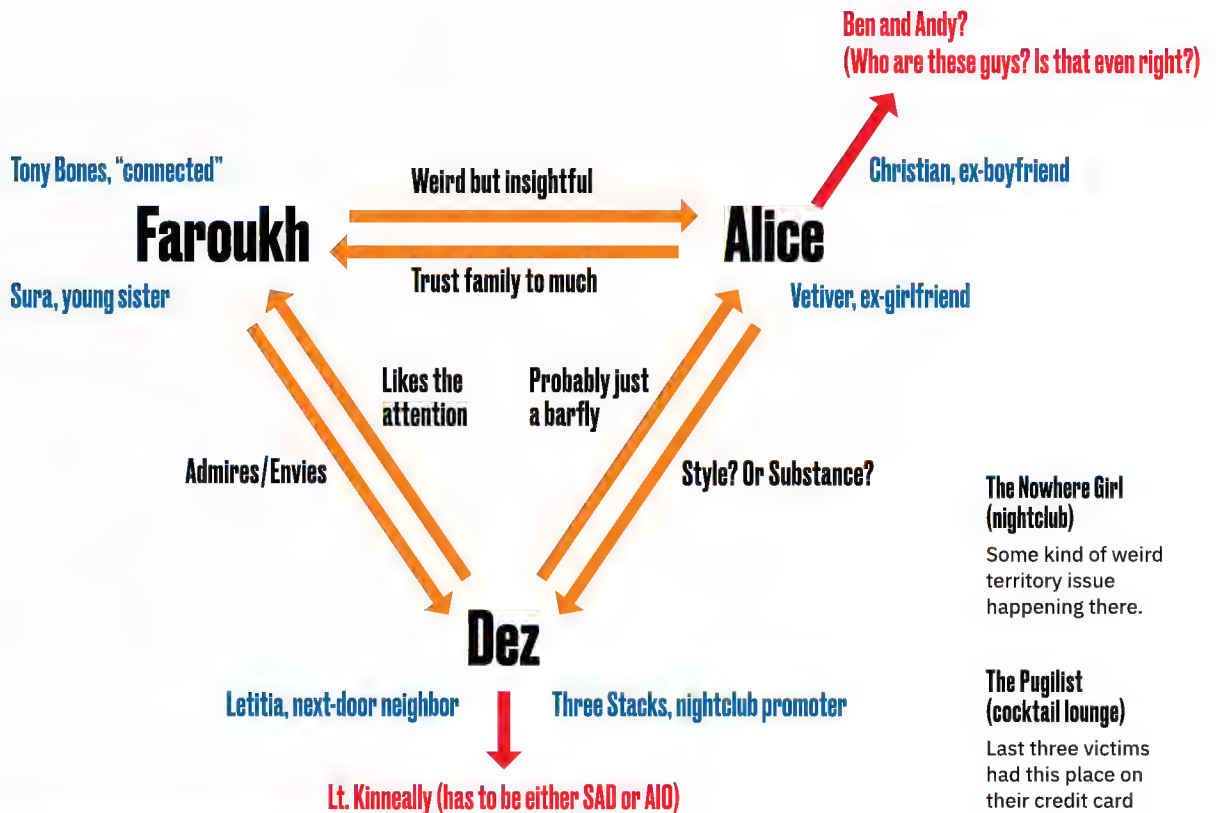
Ben and Andy?
(Who are these guys? Is that even right?)

Tony Bones, "connected"

Weird but insightful

Christian, ex-boyfriend

Faroukh

Alice

Trust family to much

Sura, young sister

Vetiver, ex-girlfriend

Likes the attention

Probably just a barfly

Admires/Envies

Style? Or Substance?

The Nowhere Girl (nightclub)

Some kind of weird territory issue happening there.

Dez

Letitia, next-door neighbor

Three Stacks, nightclub promoter

The Pugilist (cocktail lounge)

Last three victims had this place on their credit card

Lt. Kinneally (has to be either SAD or AIO)